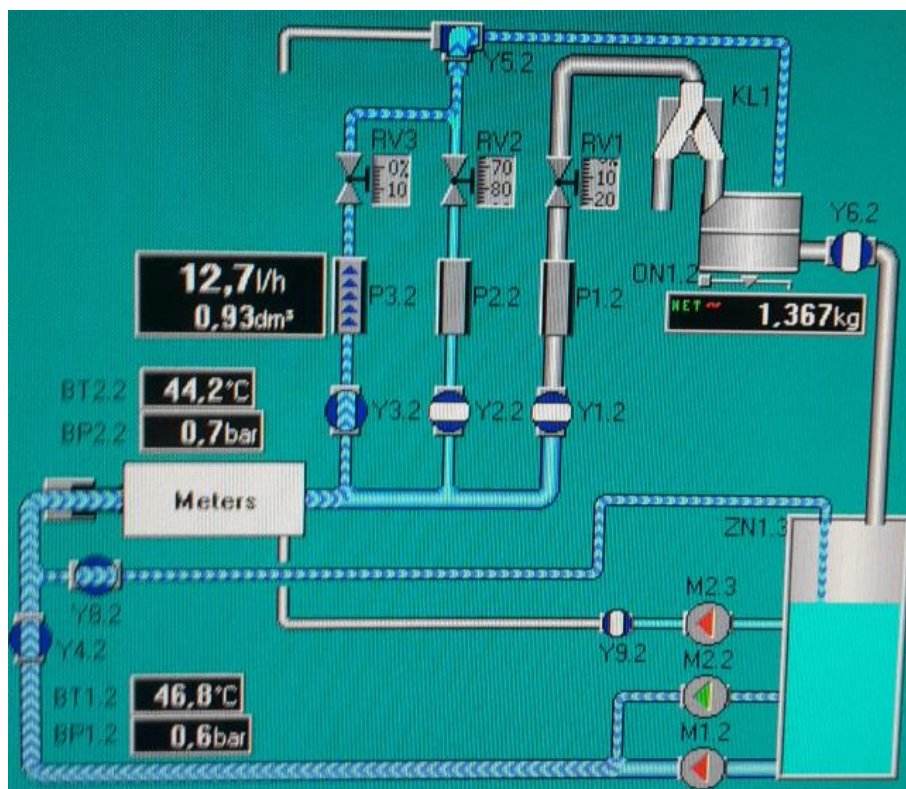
Y5.2
KL1
RV3
0%
10
RV2
70
80
RV1
10
20
Y6.2
ON1.2
12,7l/h
0,93dm³
P3.2
P2.2
P1.2
NET ~
1,367kg
BT2.2
44,2°C
BP2.2
0,7bar
Y3.2
Y2.2
Y1.2
Meters
ZN1.3
Y8.2
M2.3
Y4.2
Y9.2
M2.2
BT1.2
46,8°C
BP1.2
0,6bar
M1.2